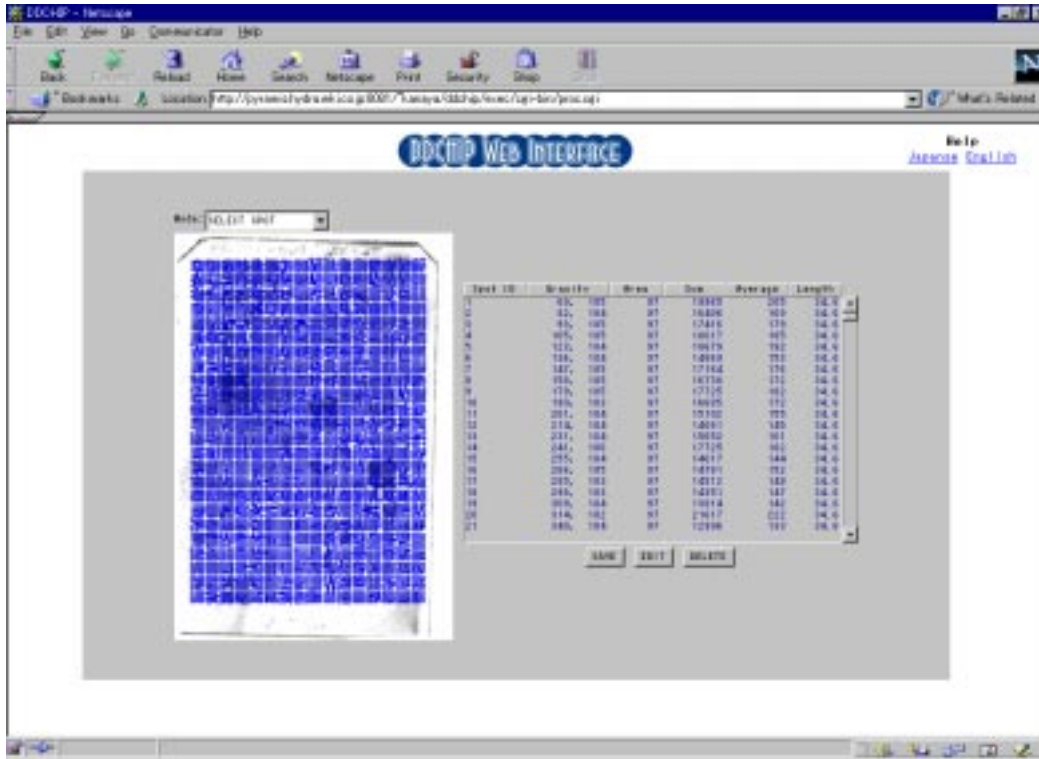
DDCHIP - Netscape

File Edit View Go Communicator Help

Back Forward Reload Home Search Netscape Print Security Shop Stop

Bookmarks Location: http://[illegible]/cgi-bin/proc.cgi

What's Related

DDCHIP WEB INTERFACE

Help
Japanese English

Mode: SELECT SPOT

| Spot ID | Gravity | Area | Sum | Average | Length |
|---|---|---|---|---|---|
| 1 | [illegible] | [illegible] | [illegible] | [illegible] | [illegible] |

SAVE EDIT DELETE